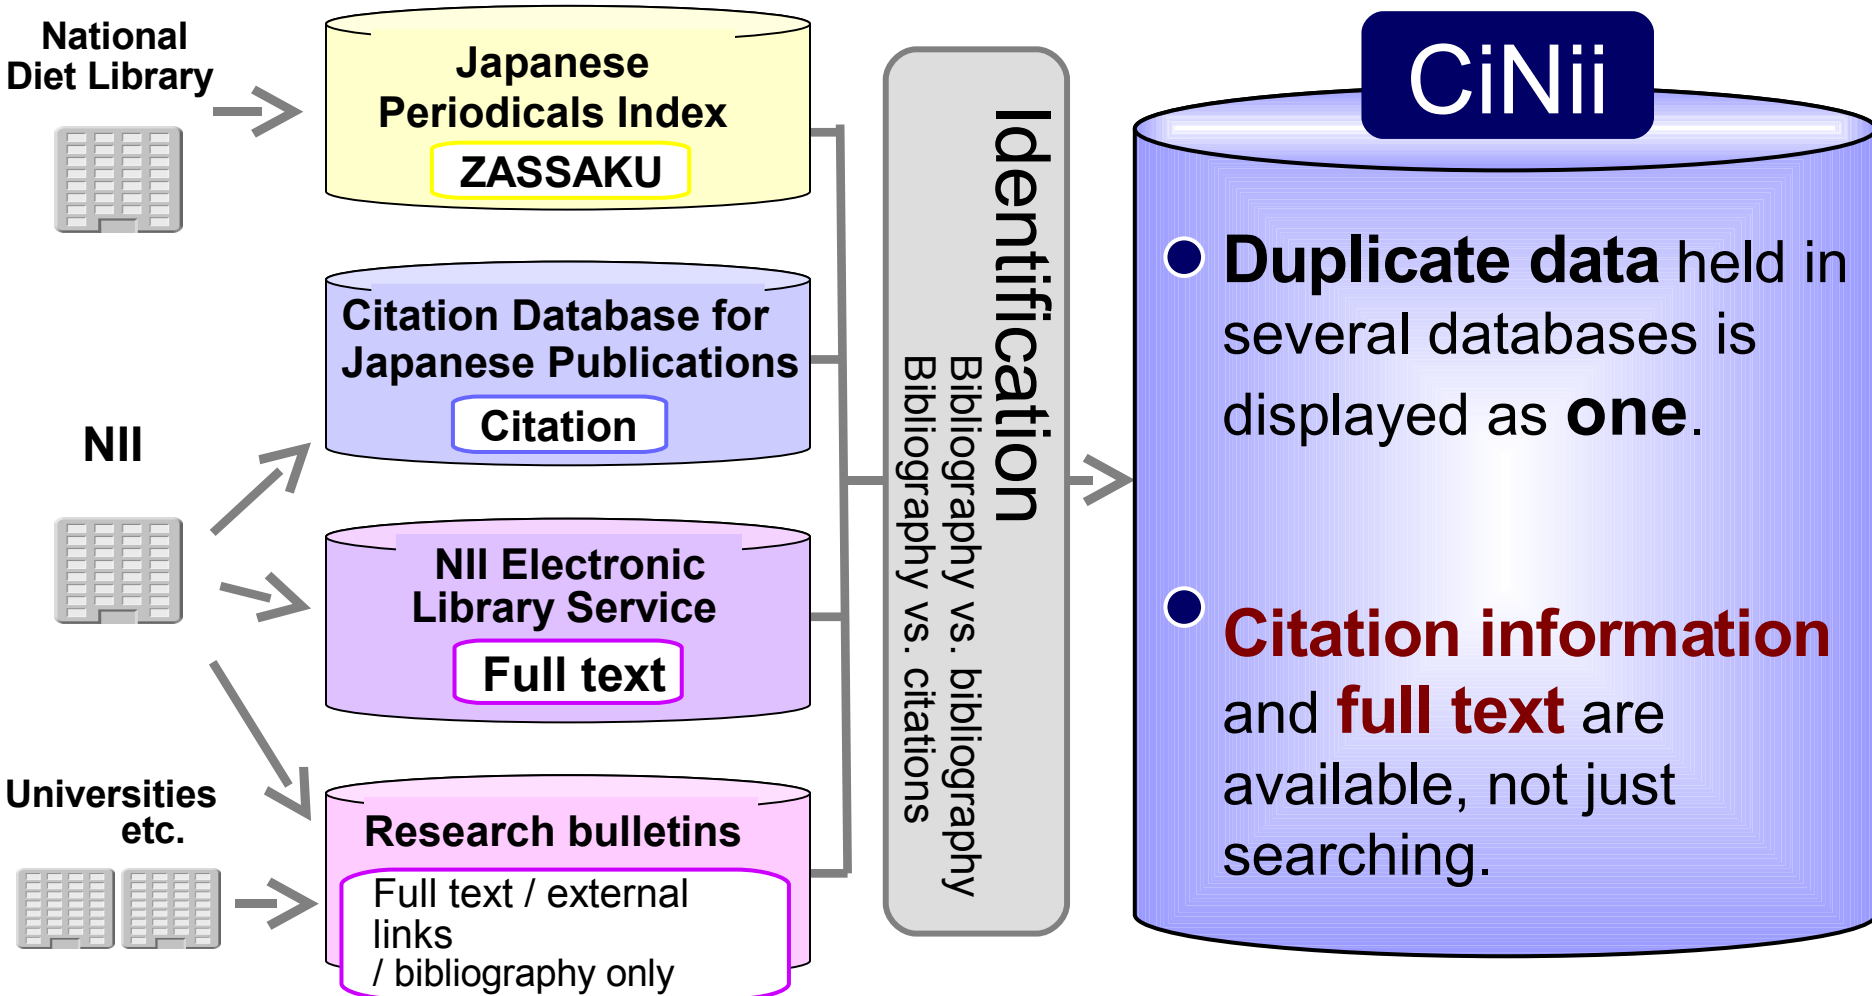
National Diet Library

Japanese Periodicals Index
ZASSAKU

NII

Citation Database for Japanese Publications
Citation

NII Electronic Library Service
Full text

Universities etc.

Research bulletins
Full text / external links
/ bibliography only

Identification
Bibliography vs. bibliography
Bibliography vs. citations

CiNii

Duplicate data held in several databases is displayed as one.

Citation information and full text are available, not just searching.